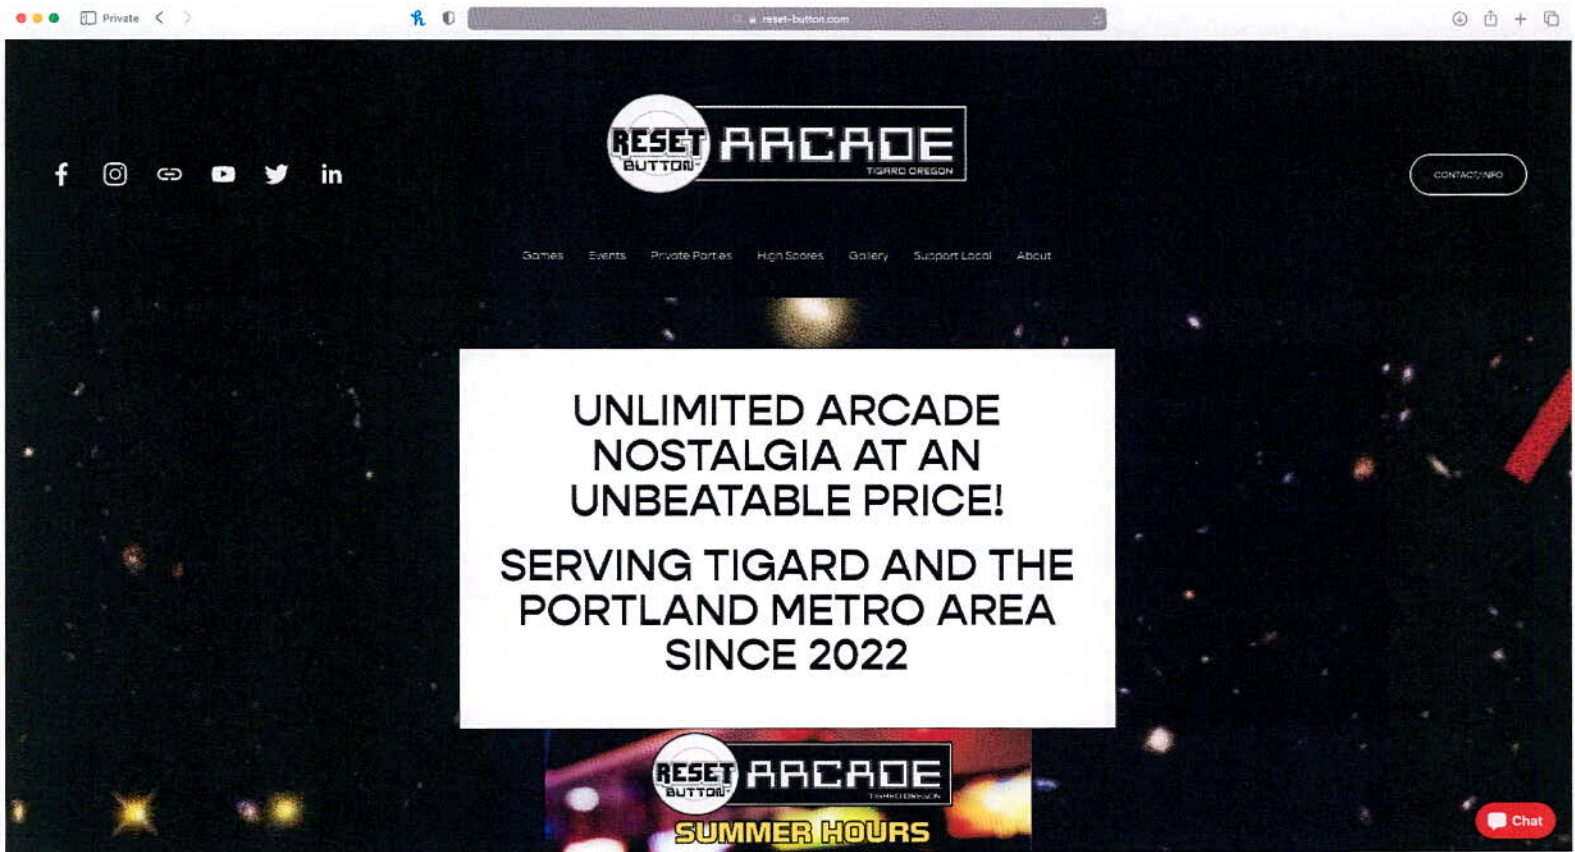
Private

reset-button.com

RESET BUTTON ARCADE TIGARD OREGON

CONTACT/INFO

Games Events Private Parties High Scores Gallery Support Local About

UNLIMITED ARCADE NOSTALGIA AT AN UNBEATABLE PRICE!

SERVING TIGARD AND THE PORTLAND METRO AREA SINCE 2022

RESET BUTTON ARCADE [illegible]

SUMMER HOURS

Chat